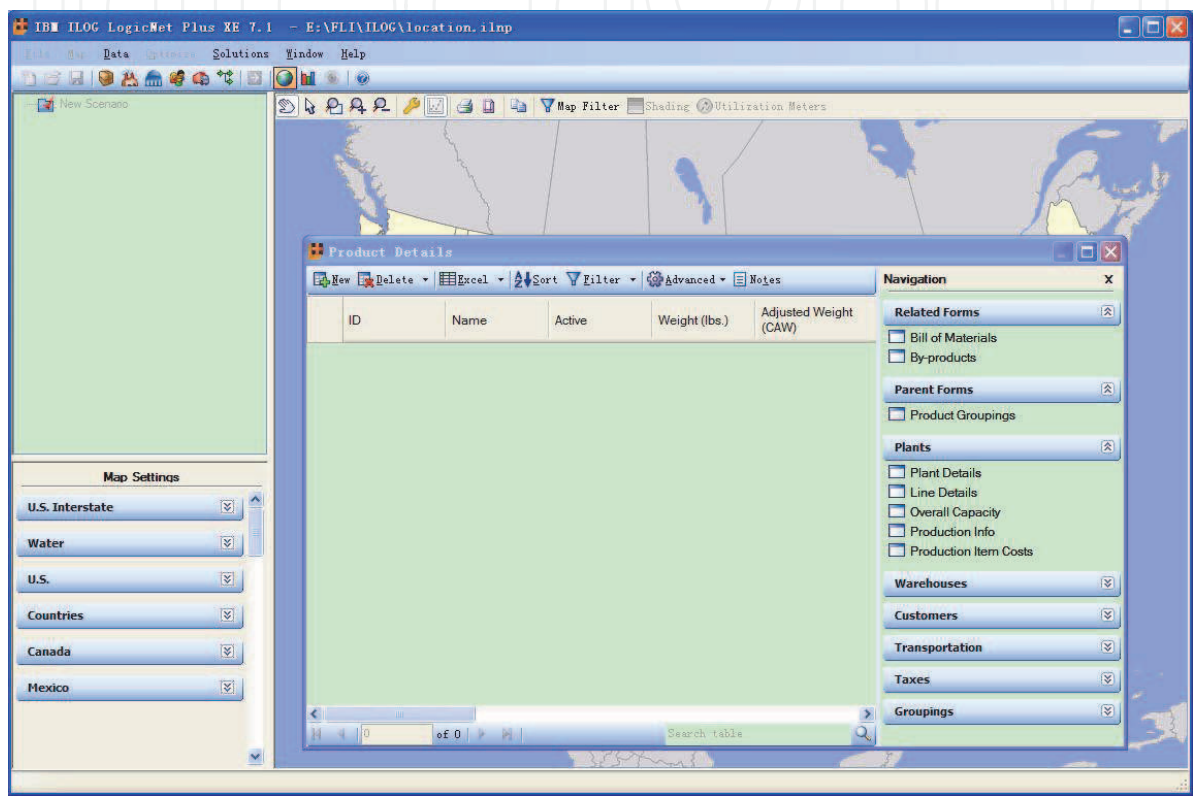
IBM ILOG LogicNet Plus XE 7.1 - E:\FLI\ILOG\location.ilnp

File Map Data Optimize Solutions Window Help

New Scenario

Map Filter Shading Utilization Meters

Product Details

New Delete Excel Sort Filter Advanced Notes

| ID | Name | Active | Weight (lbs.) | Adjusted Weight (CAW) |
|---|---|---|---|---|

0 of 0 Search table

Navigation x

Related Forms
Bill of Materials
By-products

Parent Forms
Product Groupings

Plants
Plant Details
Line Details
Overall Capacity
Production Info
Production Item Costs

Warehouses

Customers

Transportation

Taxes

Groupings

Map Settings

U.S. Interstate

Water

U.S.

Countries

Canada

Mexico